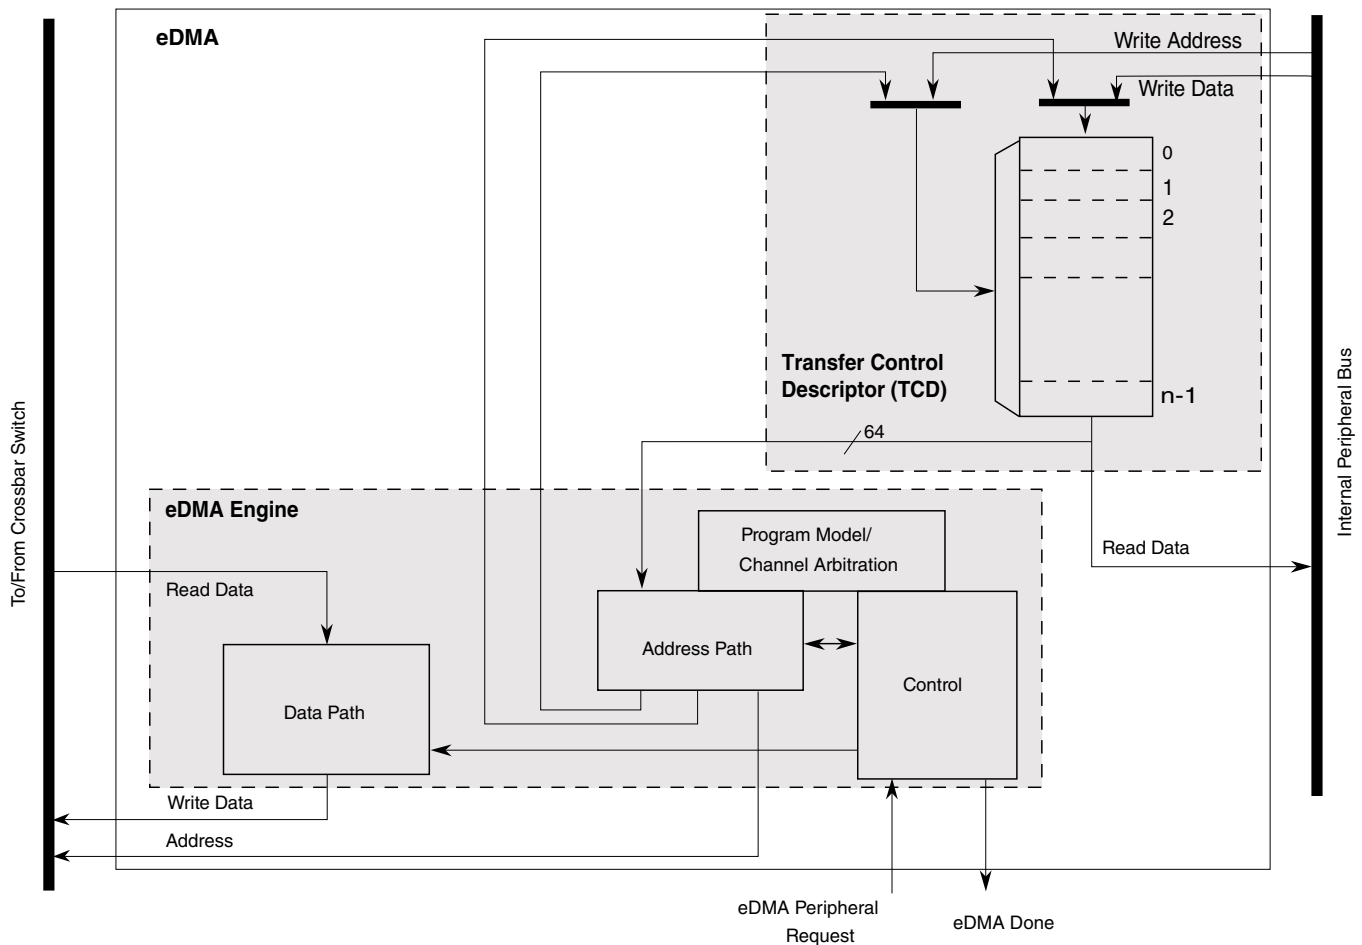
eDMA

Write Address

Write Data

0

1

2

n-1

Transfer Control Descriptor (TCD)

64

To/From Crossbar Switch

Internal Peripheral Bus

eDMA Engine

Program Model/ Channel Arbitration

Read Data

Read Data

Address Path

Control

Data Path

Write Data

Address

eDMA Peripheral Request

eDMA Done